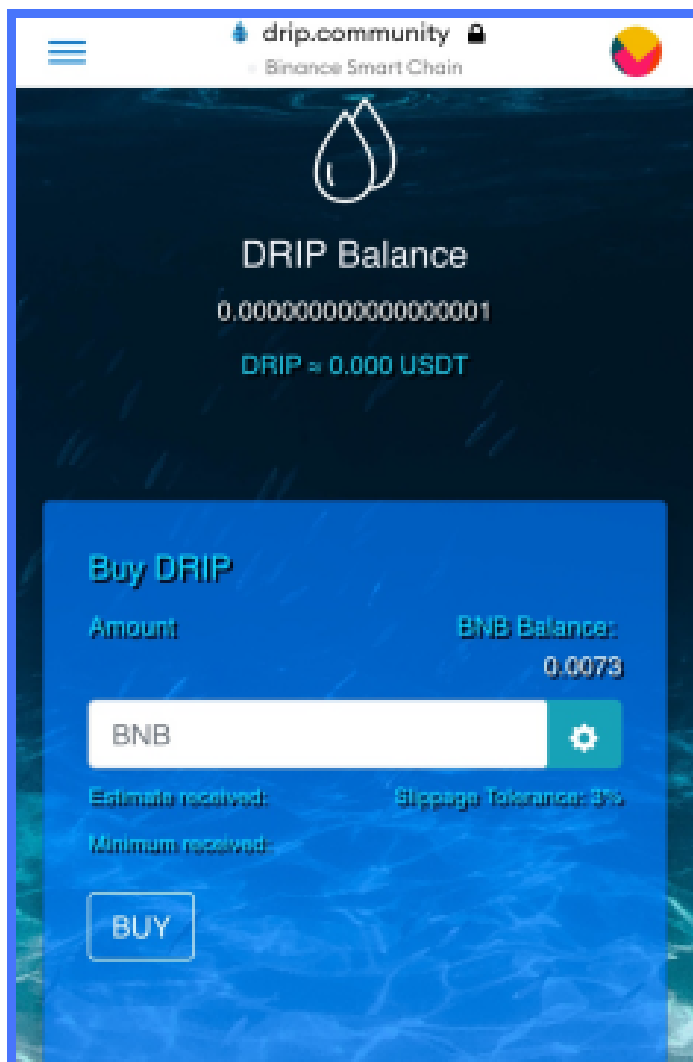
drip.community
Binance Smart Chain

DRIP Balance

0.000000000000000001

DRIP ≈ 0.000 USDT

Buy DRIP

Amount

BNB Balance:
0.0073

BNB

Estimate received:

Slippage Tolerance: 3%

Minimum received:

BUY